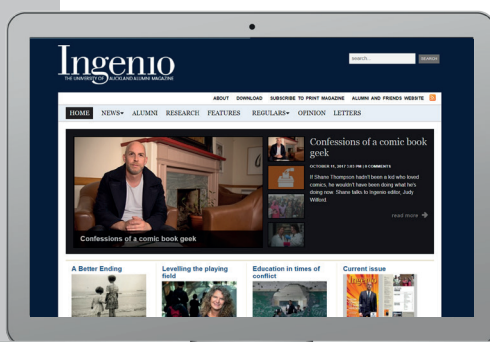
Ingenio
THE UNIVERSITY OF AUCKLAND ALUMNI MAGAZINE

search... SEARCH

ABOUT DOWNLOAD SUBSCRIBE TO PRINT MAGAZINE ALUMNI AND FRIENDS WEBSITE

HOME NEWS ALUMNI RESEARCH FEATURES REGULARS OPINION LETTERS

Confessions of a comic book geek

OCTOBER 11, 2017 1:03 PM | 0 COMMENTS

If Shane Thompson hadn't been a kid who loved comics, he wouldn't have been doing what he's doing now. Shane talks to Ingenio editor, Judy Wilford.

read more

Confessions of a comic book geek

A Better Ending

Levelling the playing field

Education in times of conflict

Current issue